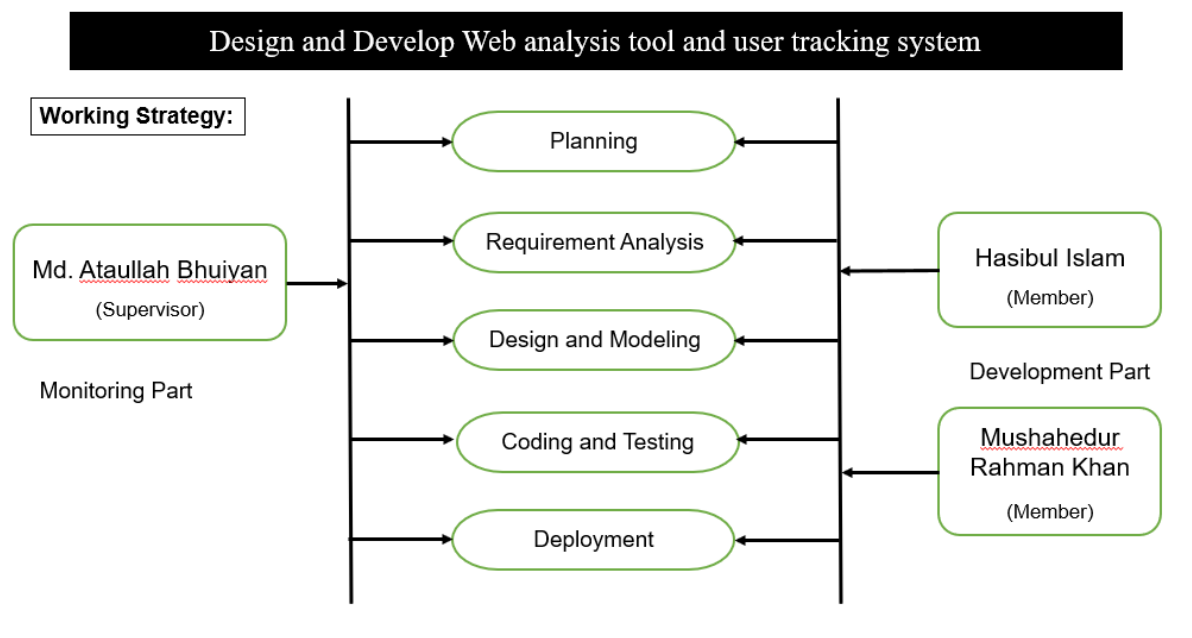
Design and Develop Web analysis tool and user tracking system

Working Strategy:

Planning

Requirement Analysis

Design and Modeling

Coding and Testing

Deployment

Md. Ataullah Bhuiyan
(Supervisor)

Monitoring Part

Hasibul Islam
(Member)

Development Part

Mushahedur Rahman Khan
(Member)